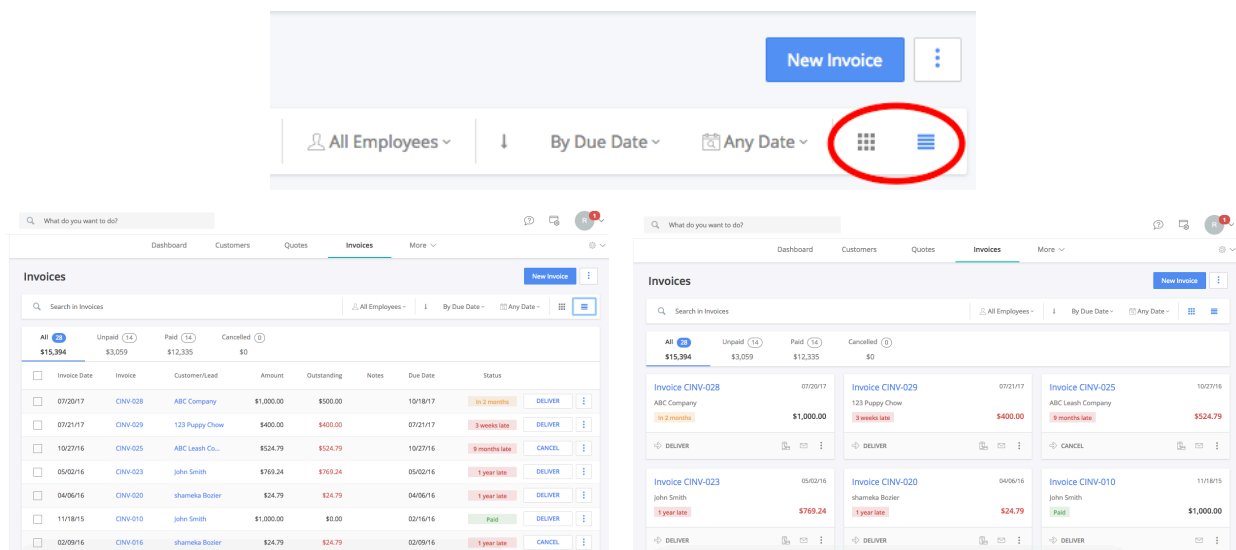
New Invoice

All Employees

By Due Date

Any Date

What do you want to do?

R 1

Dashboard Customers Quotes Invoices More

Invoices

New Invoice

Search in Invoices

All Employees

By Due Date

Any Date

All 28 $15,394
Unpaid 14 $3,059
Paid 14 $12,335
Cancelled 0 $0

| | Invoice Date | Invoice | Customer/Lead | Amount | Outstanding | Notes | Due Date | Status | |
|---|---|---|---|---|---|---|---|---|---|
| | 07/20/17 | CINV-028 | ABC Company | $1,000.00 | $500.00 | | 10/18/17 | in 2 months | DELIVER |
| | 07/21/17 | CINV-029 | 123 Puppy Chow | $400.00 | $400.00 | | 07/21/17 | 3 weeks late | DELIVER |
| | 10/27/16 | CINV-025 | ABC Leash Co... | $524.79 | $524.79 | | 10/27/16 | 9 months late | CANCEL |
| | 05/02/16 | CINV-023 | John Smith | $769.24 | $769.24 | | 05/02/16 | 1 year late | DELIVER |
| | 04/06/16 | CINV-020 | shameka Bozler | $24.79 | $24.79 | | 04/06/16 | 1 year late | DELIVER |
| | 11/18/15 | CINV-010 | John Smith | $1,000.00 | $0.00 | | 02/16/16 | Paid | DELIVER |
| | 02/09/16 | CINV-016 | shameka Bozler | $24.79 | $24.79 | | 02/09/16 | 1 year late | CANCEL |

What do you want to do?

R 1

Dashboard Customers Quotes Invoices More

Invoices

New Invoice

Search in Invoices

All Employees

By Due Date

Any Date

All 28 $15,394
Unpaid 14 $3,059
Paid 14 $12,335
Cancelled 0 $0

Invoice CINV-028 07/20/17
ABC Company
in 2 months $1,000.00
DELIVER

Invoice CINV-029 07/21/17
123 Puppy Chow
3 weeks late $400.00
DELIVER

Invoice CINV-025 10/27/16
ABC Leash Company
9 months late $524.79
CANCEL

Invoice CINV-023 05/02/16
John Smith
1 year late $769.24
DELIVER

Invoice CINV-020 04/06/16
shameka Bozler
1 year late $24.79
DELIVER

Invoice CINV-010 11/18/15
John Smith
Paid $1,000.00
DELIVER